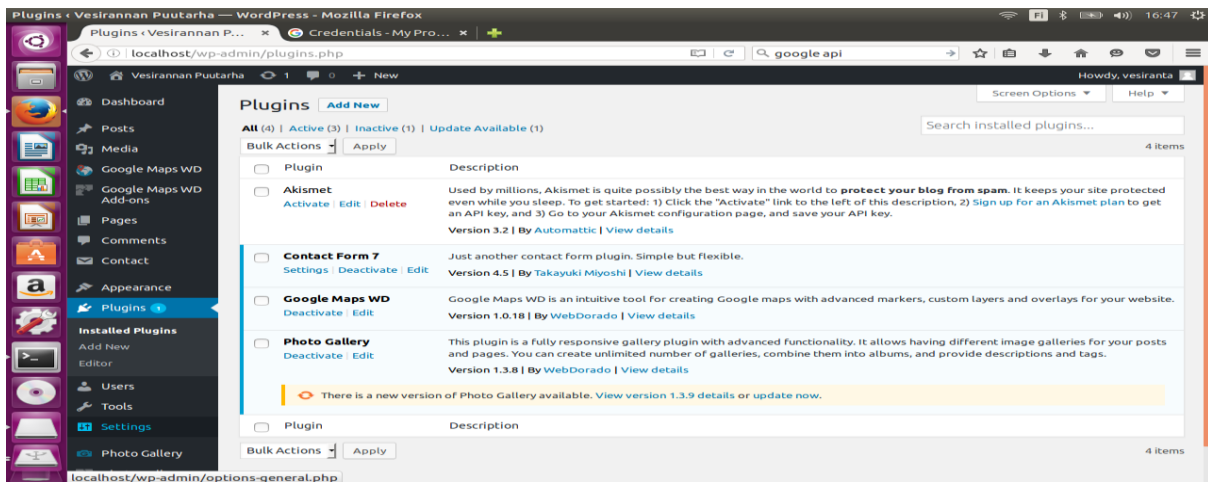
Plugins ‹ Vesirannan Puutarha — WordPress - Mozilla Firefox

Fi 16:47

Plugins ‹ Vesirannan P... ×

Credentials - My Pro... ×

localhost/wp-admin/plugins.php

google api

Vesirannan Puutarha 1 0 + New

Howdy, vesiranta

Screen Options ▼

Help ▼

Dashboard

Posts

Media

Google Maps WD

Google Maps WD Add-ons

Pages

Comments

Contact

Appearance

Plugins 1

Installed Plugins

Add New

Editor

Users

Tools

Settings

Photo Gallery

Plugins Add New

All (4) | Active (3) | Inactive (1) | Update Available (1)

Search installed plugins...

Bulk Actions Apply

4 items

| | Plugin | Description |
|---|---|---|
| | Akismet<br>Activate \| Edit \| Delete | Used by millions, Akismet is quite possibly the best way in the world to **protect your blog from spam**. It keeps your site protected even while you sleep. To get started: 1) Click the "Activate" link to the left of this description, 2) Sign up for an Akismet plan to get an API key, and 3) Go to your Akismet configuration page, and save your API key.<br>Version 3.2 \| By Automattic \| View details |
| | Contact Form 7<br>Settings \| Deactivate \| Edit | Just another contact form plugin. Simple but flexible.<br>Version 4.5 \| By Takayuki Miyoshi \| View details |
| | Google Maps WD<br>Deactivate \| Edit | Google Maps WD is an intuitive tool for creating Google maps with advanced markers, custom layers and overlays for your website.<br>Version 1.0.18 \| By WebDorado \| View details |
| | Photo Gallery<br>Deactivate \| Edit | This plugin is a fully responsive gallery plugin with advanced functionality. It allows having different image galleries for your posts and pages. You can create unlimited number of galleries, combine them into albums, and provide descriptions and tags.<br>Version 1.3.8 \| By WebDorado \| View details |
| | Plugin | Description |

There is a new version of Photo Gallery available. View version 1.3.9 details or update now.

Bulk Actions Apply

4 items

localhost/wp-admin/options-general.php